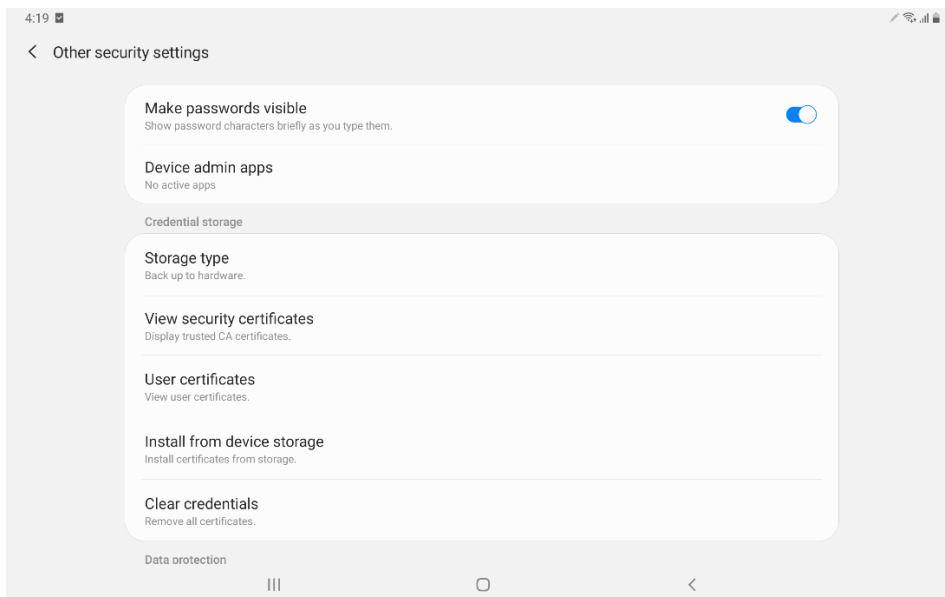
4:19

Other security settings

Make passwords visible
Show password characters briefly as you type them.

Device admin apps
No active apps

Credential storage

Storage type
Back up to hardware.

View security certificates
Display trusted CA certificates.

User certificates
View user certificates.

Install from device storage
Install certificates from storage.

Clear credentials
Remove all certificates.

Data protection